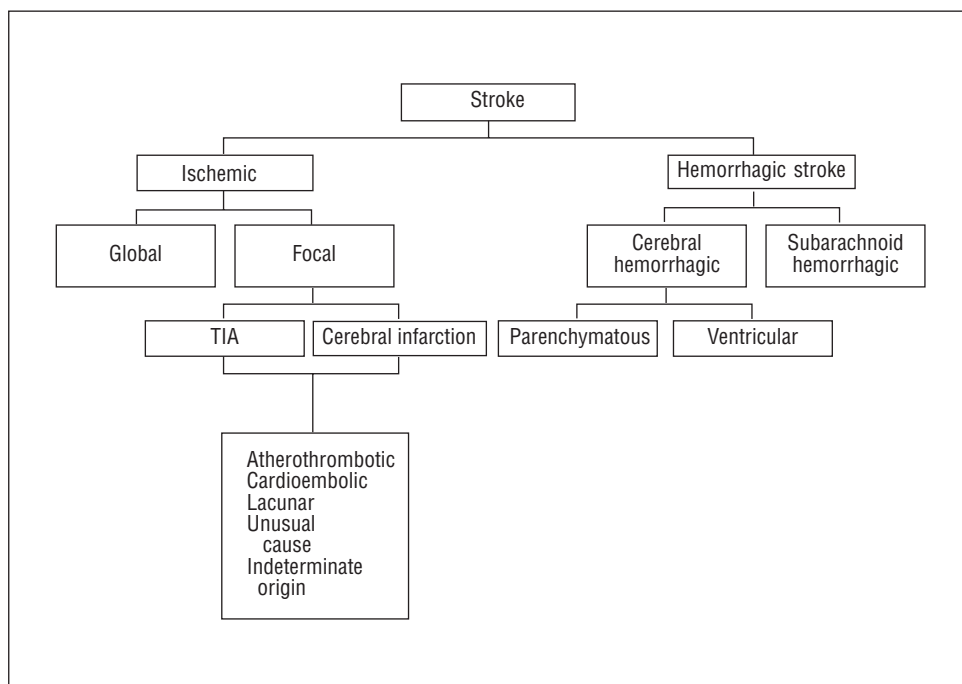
Stroke

Ischemic

Hemorrhagic stroke

Global

Focal

Cerebral hemorrhagic

Subarachnoid hemorrhagic

TIA

Cerebral infarction

Parenchymatous

Ventricular

Atherothrombotic
Cardioembolic
Lacunar
Unusual cause
Indeterminate origin